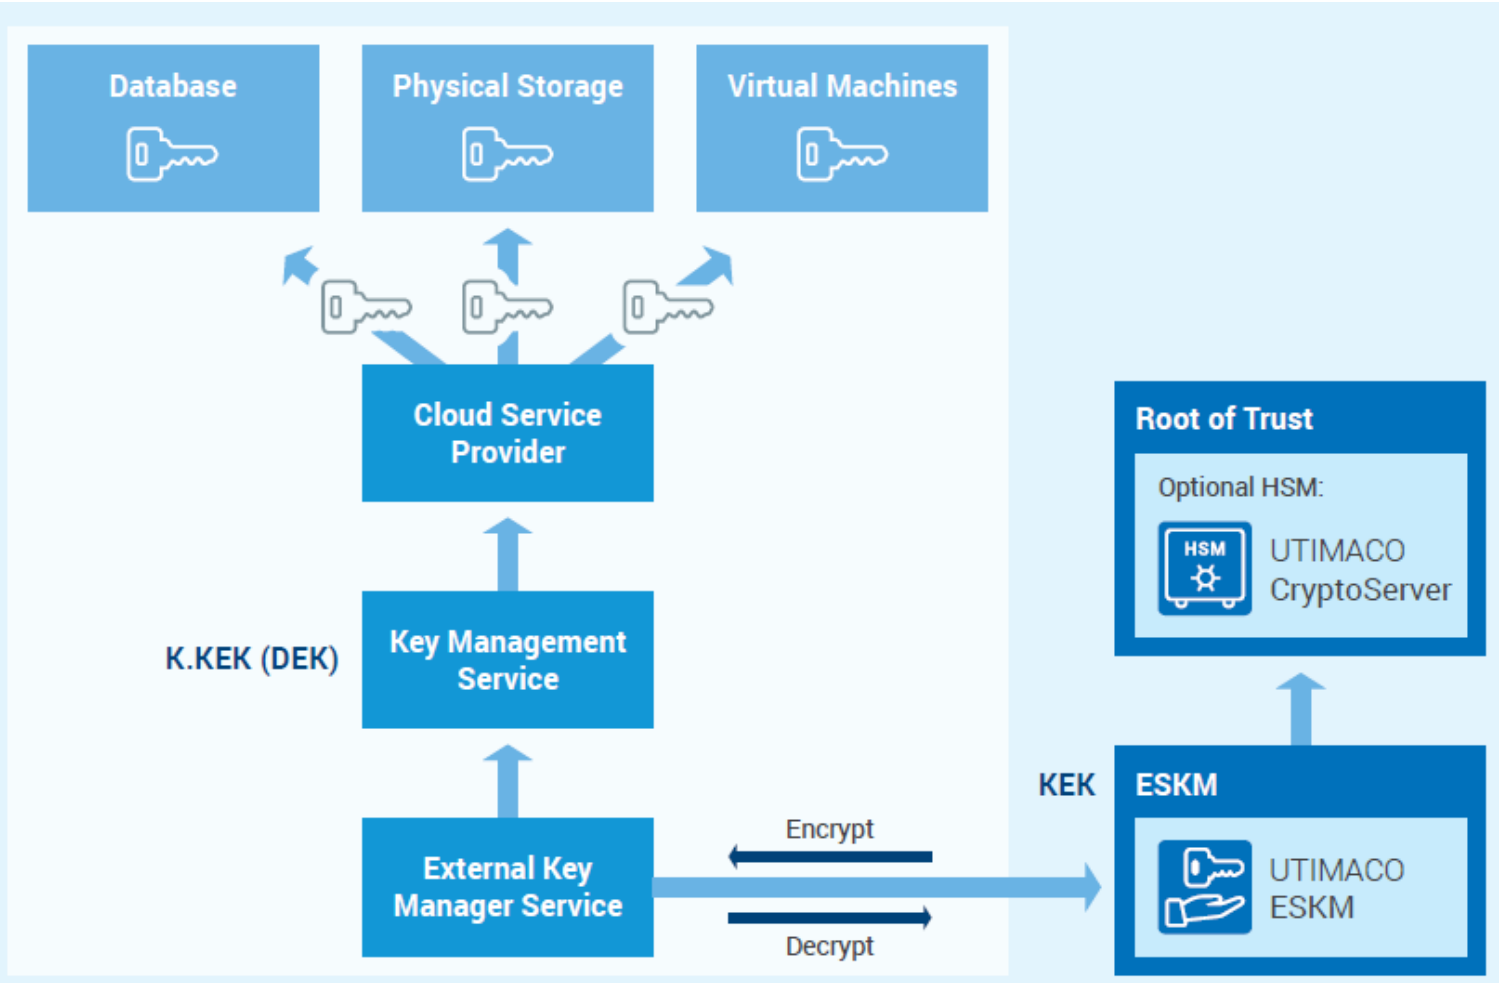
Database

Physical Storage

Virtual Machines

Cloud Service Provider

K.KEK (DEK)

Key Management Service

External Key Manager Service

Encrypt

Decrypt

Root of Trust

Optional HSM:

HSM

UTIMACO CryptoServer

KEK

ESKM

UTIMACO ESKM